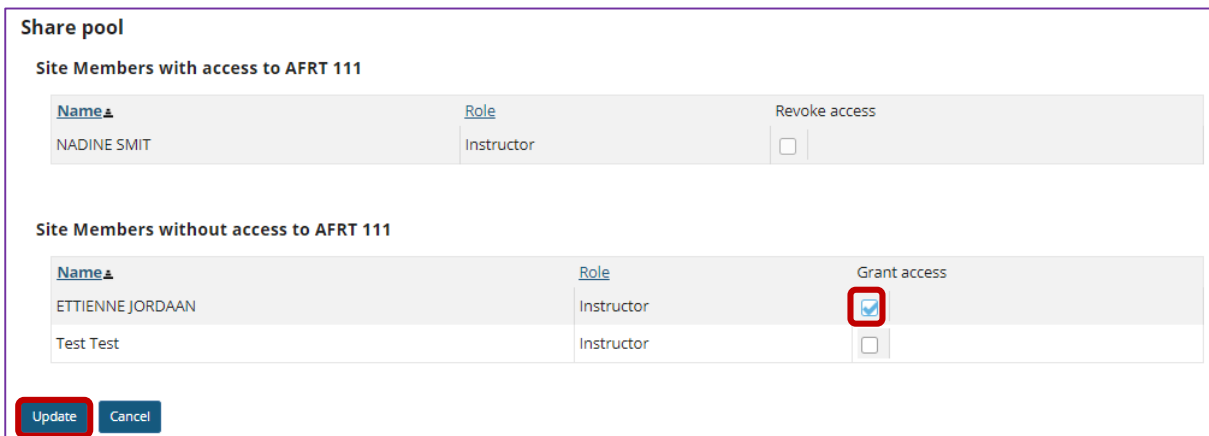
Share pool

Site Members with access to AFRT 111

| Name | Role | Revoke access |
|---|---|---|
| NADINE SMIT | Instructor | |

Site Members without access to AFRT 111

| Name | Role | Grant access |
|---|---|---|
| ETTIENNE JORDAAN | Instructor | |
| Test Test | Instructor | |

Update Cancel